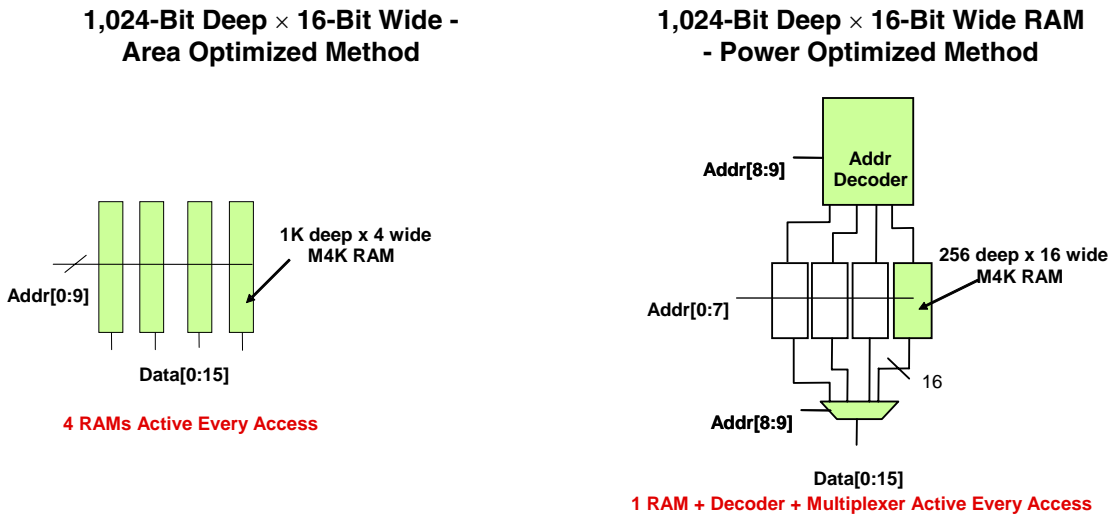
1,024-Bit Deep × 16-Bit Wide - Area Optimized Method

1K deep x 4 wide M4K RAM

Addr[0:9]

Data[0:15]

4 RAMs Active Every Access

1,024-Bit Deep × 16-Bit Wide RAM - Power Optimized Method

Addr[8:9]

Addr Decoder

256 deep x 16 wide M4K RAM

Addr[0:7]

16

Addr[8:9]

Data[0:15]

1 RAM + Decoder + Multiplexer Active Every Access